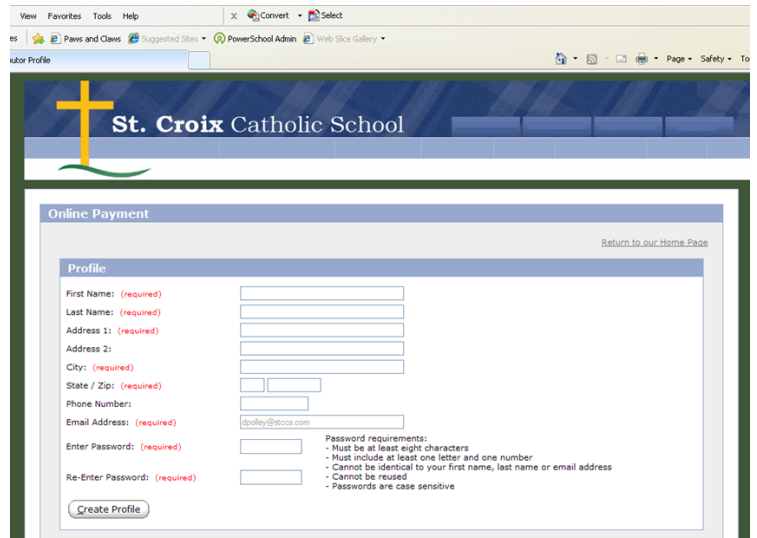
View Favorites Tools Help
Convert Select
es Paws and Claws Suggested Sites PowerSchool Admin Web Slice Gallery
utor Profile
Page Safety To

St. Croix Catholic School

Online Payment

Return to our Home Page

Profile

First Name: (required)
Last Name: (required)
Address 1: (required)
Address 2:
City: (required)
State / Zip: (required)
Phone Number:
Email Address: (required) dpolley@stccs.com
Enter Password: (required)
Re-Enter Password: (required)

Password requirements:
- Must be at least eight characters
- Must include at least one letter and one number
- Cannot be identical to your first name, last name or email address
- Cannot be reused
- Passwords are case sensitive

Create Profile